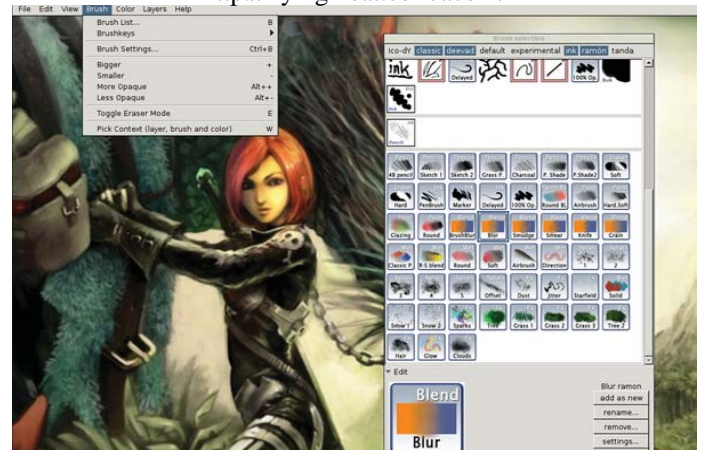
File Edit View Brush Color Layers Help

Brush List... B
Brushkeys
Brush Settings... Ctrl+B
Bigger +
Smaller -
More Opaque Alt++
Less Opaque Alt+-
Toggle Eraser Mode E
Pick Context (layer, brush and color) W

Brush selection

ico-dY classic deevad default experimental ink ramón tanda

ink Delayed 100% Op Bulk

Pencil

4B pencil Sketch 1 Sketch 2 Grass P Charcoal F. Shade P.Shade2 Soft
Hard PenBrush Marker Delayed 100% Op Round BL Airbrush Hard Soft
Glazing Round BrushBlur Blur Smudge Smear Knife Grain
Classic P. R-S blend Round Soft Airbrush Direction 1 2
3 4 5 Offset Dust Jitter Starfield Solid
Smor 1 Snow 2 Sparks Tree Grass 1 Grass 2 Grass 3 Tree 2
Hair Glow Clouds

Edit

Blend
Blur

Blur ramon
add as new
rename...
remove...
settings...